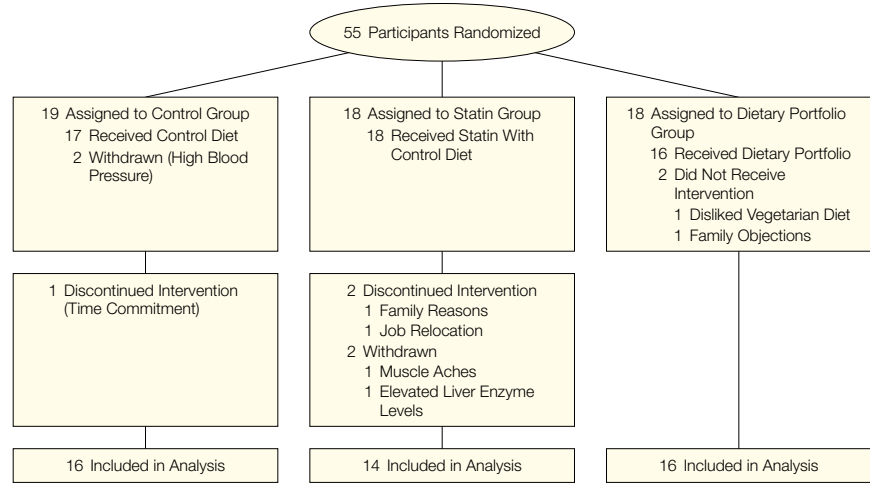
55 Participants Randomized

19 Assigned to Control Group
17 Received Control Diet
2 Withdrawn (High Blood Pressure)

18 Assigned to Statin Group
18 Received Statin With Control Diet

18 Assigned to Dietary Portfolio Group
16 Received Dietary Portfolio
2 Did Not Receive Intervention
1 Disliked Vegetarian Diet
1 Family Objections

1 Discontinued Intervention (Time Commitment)

2 Discontinued Intervention
1 Family Reasons
1 Job Relocation
2 Withdrawn
1 Muscle Aches
1 Elevated Liver Enzyme Levels

16 Included in Analysis

14 Included in Analysis

16 Included in Analysis